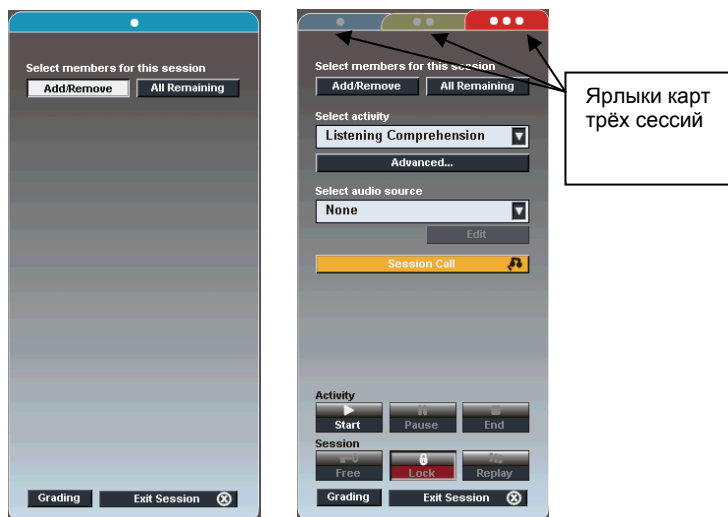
Select members for this session

Add/Remove

All Remaining

Grading

Exit Session

Select members for this session

Add/Remove

All Remaining

Select activity

Listening Comprehension

Advanced...

Select audio source

None

Edit

Session Call

Activity

Start

Pause

End

Session

Free

Lock

Replay

Grading

Exit Session

Ярлыки карт трёх сессий